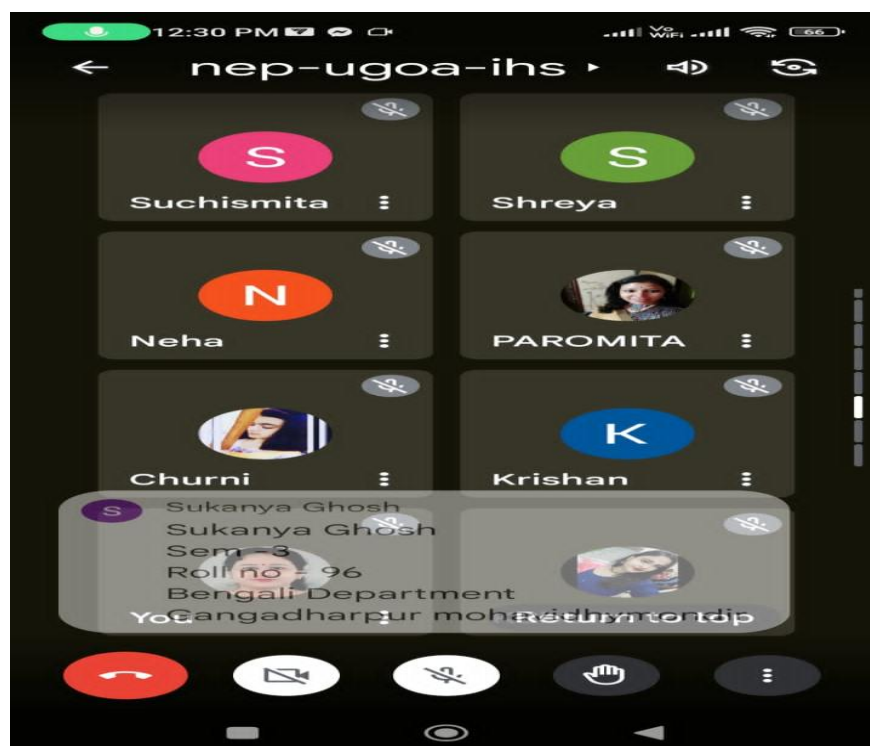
12:30 PM

Vo WiFi

66

nep-ugoa-ihs

S

Suchismita

S

Shreya

N

Neha

PAROMITA

Churni

K

Krishan

S

Sukanya Ghosh

Sukanya Ghosh
Sem - 3
Roll no - 96
Bengali Department
Gangadharpur mahavidhyamandir

You

Return to top